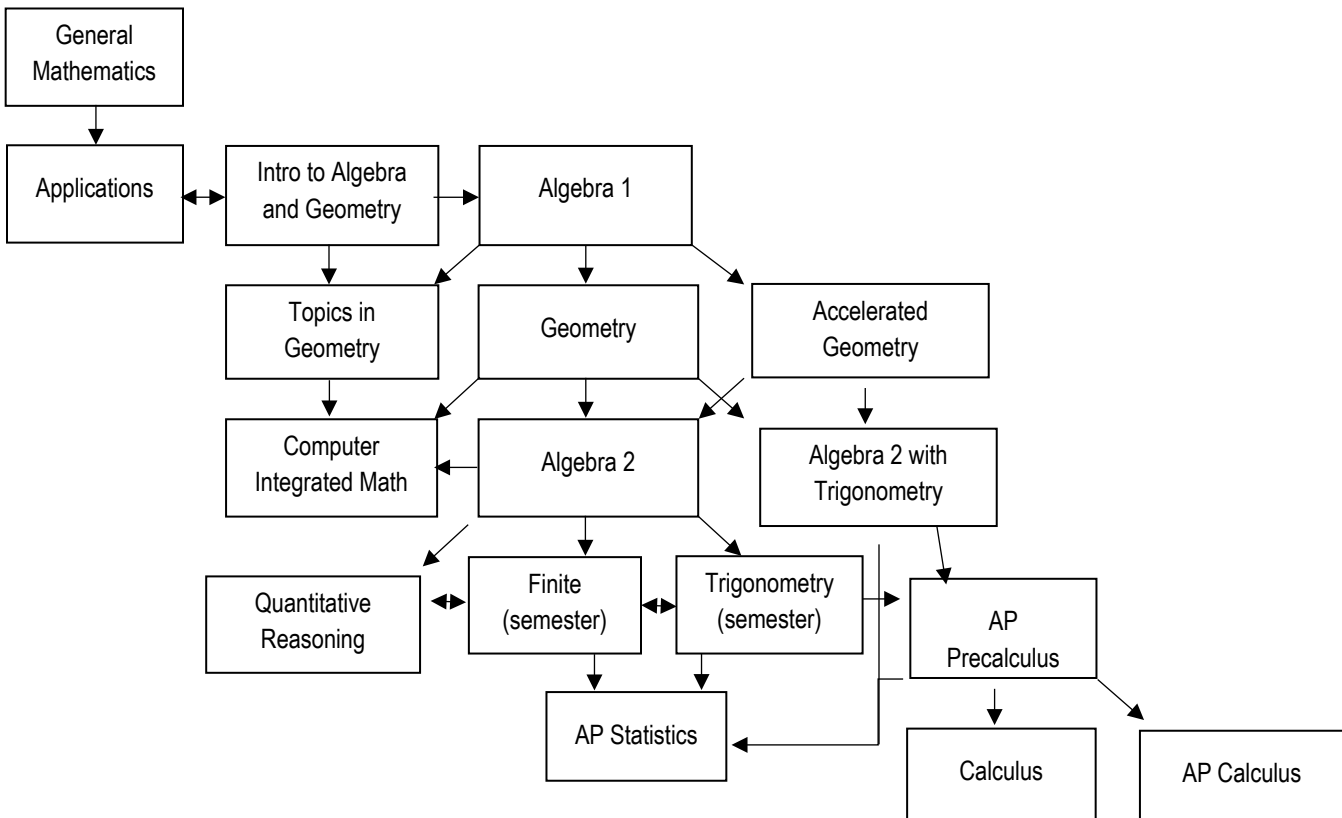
General Mathematics

Applications

Intro to Algebra and Geometry

Algebra 1

Topics in Geometry

Geometry

Accelerated Geometry

Computer Integrated Math

Algebra 2

Algebra 2 with Trigonometry

Quantitative Reasoning

Finite (semester)

Trigonometry (semester)

AP Precalculus

AP Statistics

Calculus

AP Calculus